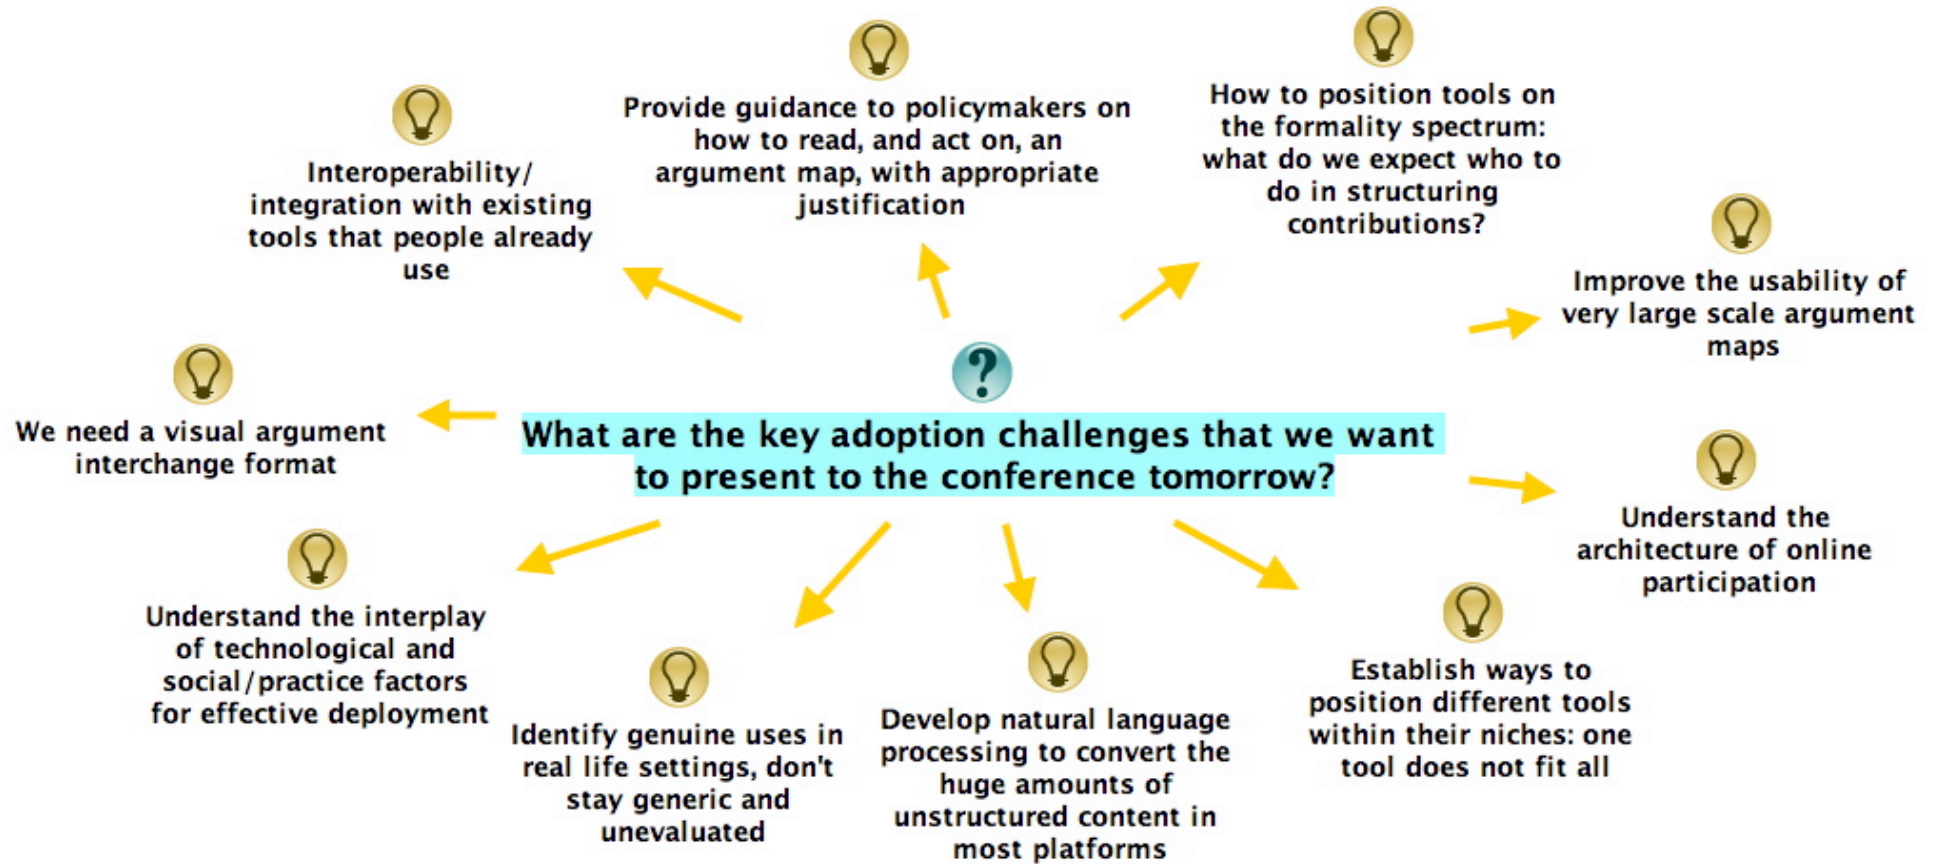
What are the key adoption challenges that we want to present to the conference tomorrow?

Interoperability/ integration with existing tools that people already use

Provide guidance to policymakers on how to read, and act on, an argument map, with appropriate justification

How to position tools on the formality spectrum: what do we expect who to do in structuring contributions?

Improve the usability of very large scale argument maps

We need a visual argument interchange format

Understand the architecture of online participation

Understand the interplay of technological and social/practice factors for effective deployment

Identify genuine uses in real life settings, don't stay generic and unevaluated

Develop natural language processing to convert the huge amounts of unstructured content in most platforms

Establish ways to position different tools within their niches: one tool does not fit all